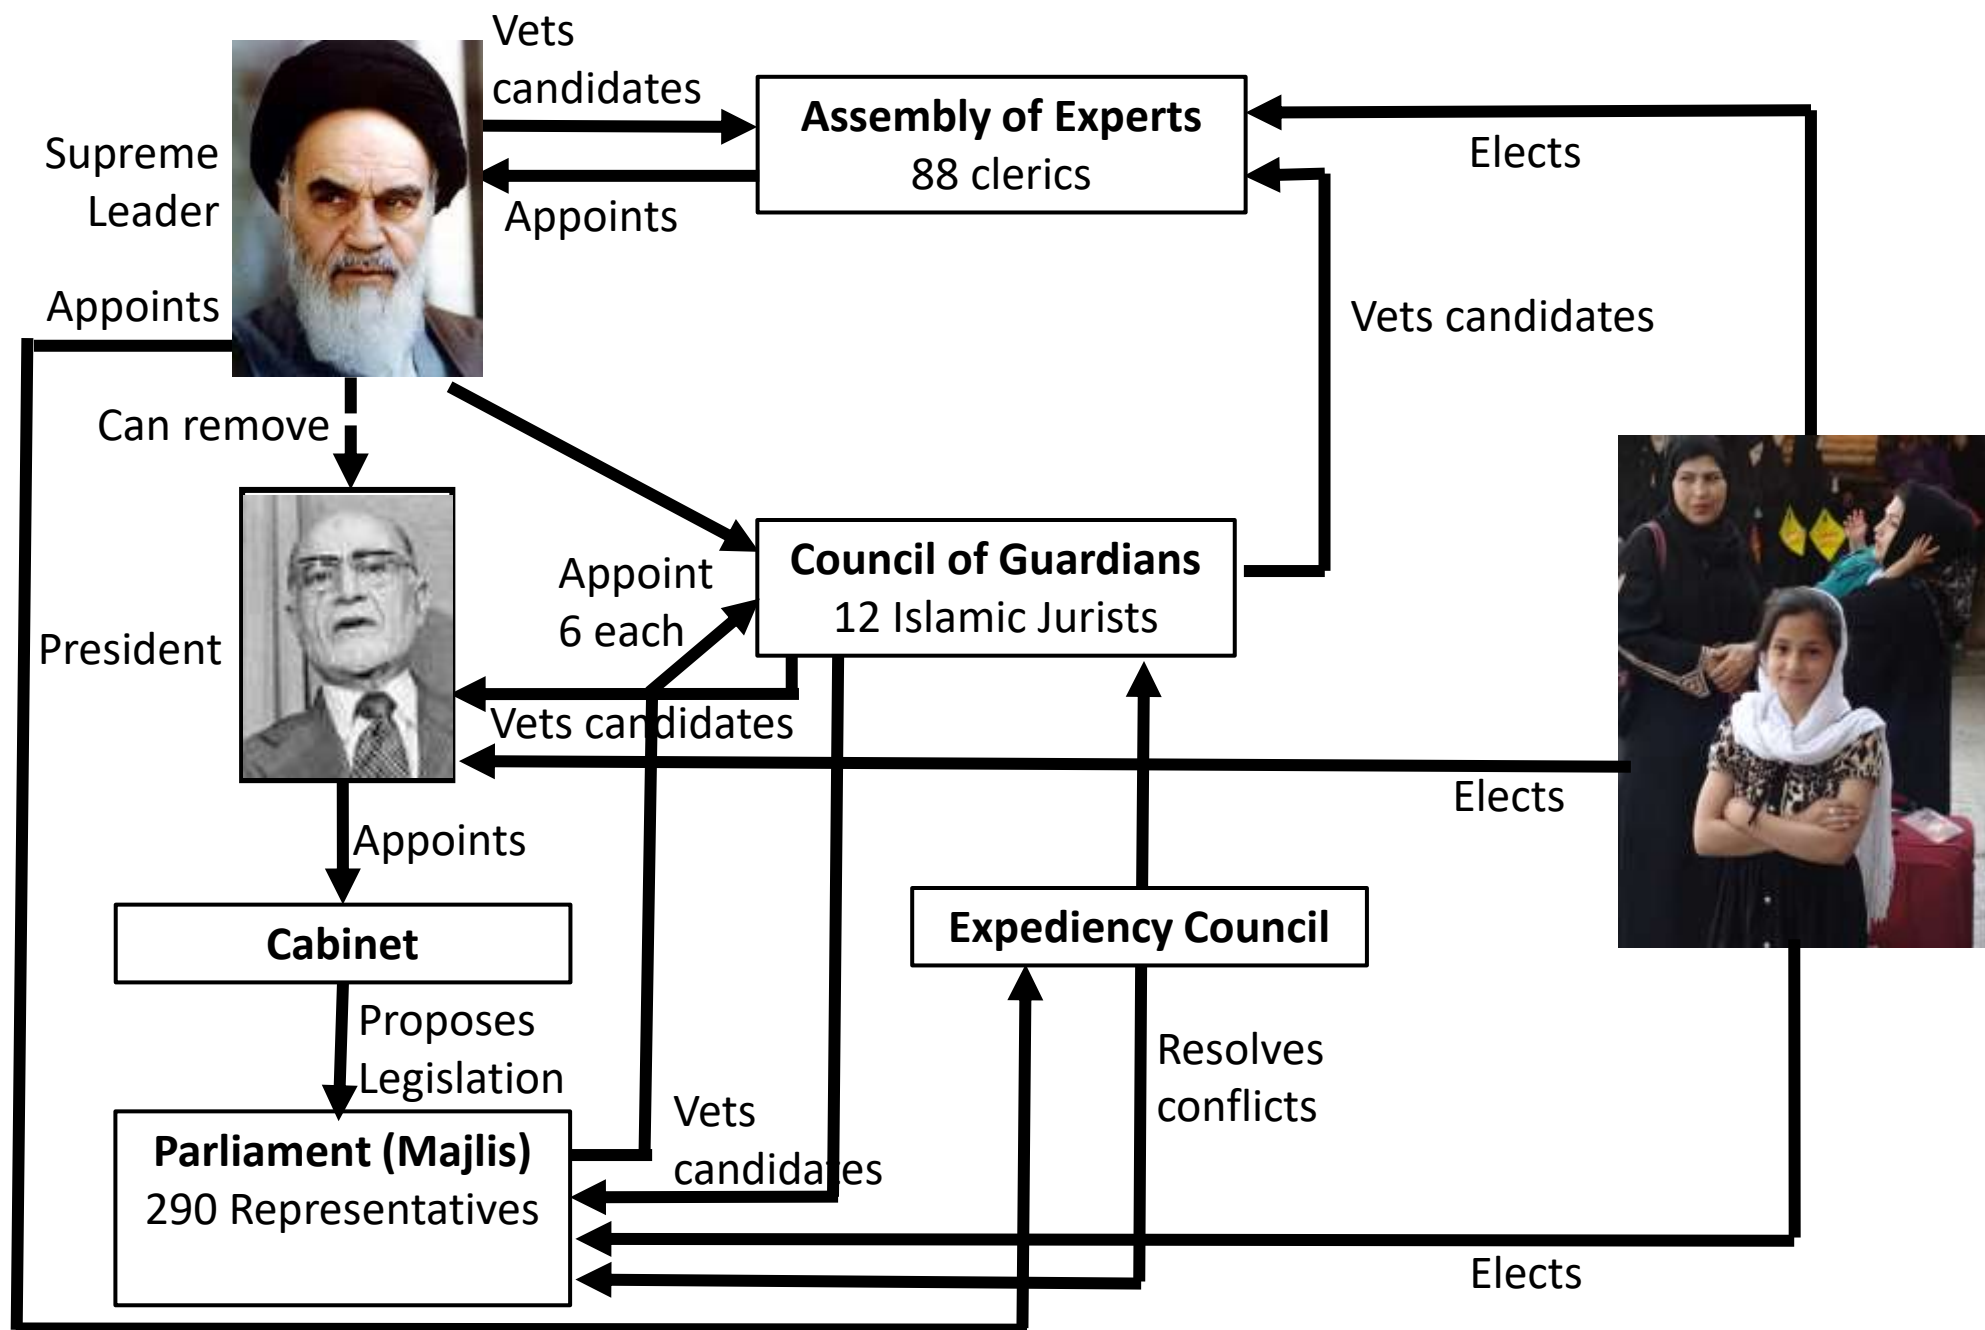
Supreme Leader

Vets candidates

Assembly of Experts
88 clerics

Elects

Appoints

Vets candidates

Appoints

Can remove

President

Appoint 6 each

Council of Guardians
12 Islamic Jurists

Vets candidates

Elects

Appoints

Cabinet

Expediency Council

Proposes Legislation

Parliament (Majlis)
290 Representatives

Vets candidates

Resolves conflicts

Elects